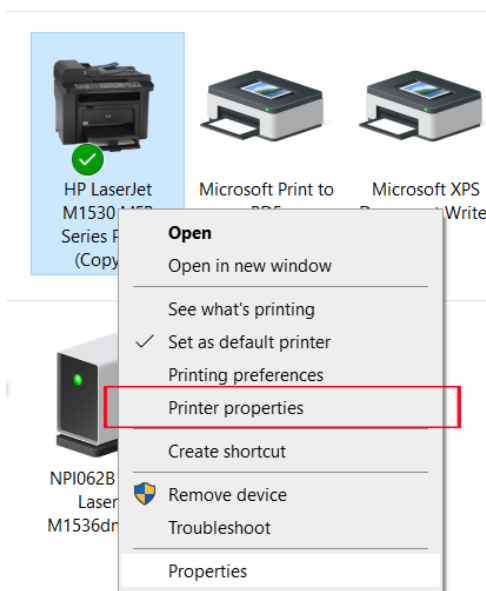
HP LaserJet M1530 MF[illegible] Series P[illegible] (Copy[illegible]

Microsoft Print to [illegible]

Microsoft XPS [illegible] Write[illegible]

NPI062B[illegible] Laser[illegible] M1536dn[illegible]

Open
Open in new window
See what's printing
Set as default printer
Printing preferences
Printer properties
Create shortcut
Remove device
Troubleshoot
Properties